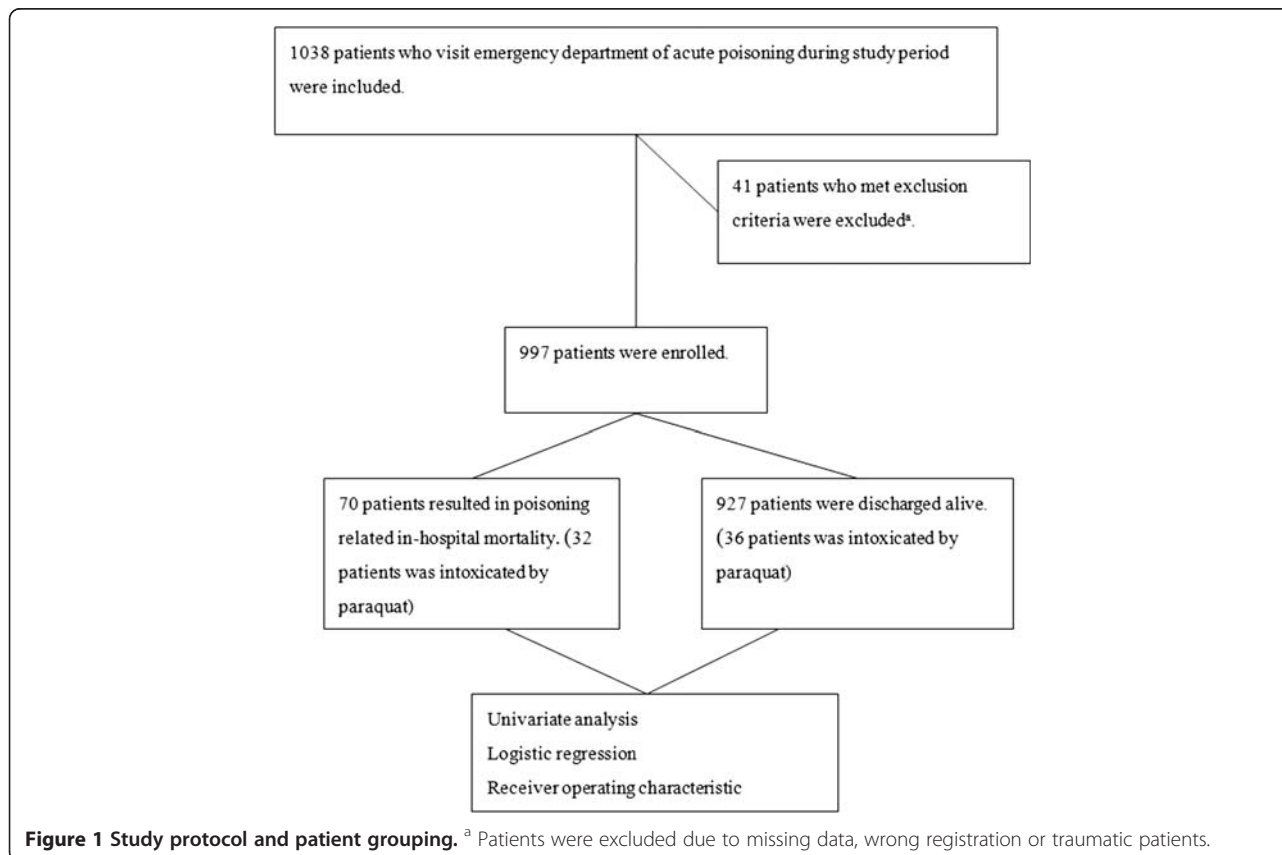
1038 patients who visit emergency department of acute poisoning during study period were included.

41 patients who met exclusion criteria were excluded$^a$.

997 patients were enrolled.

70 patients resulted in poisoning related in-hospital mortality. (32 patients was intoxicated by paraquat)

927 patients were discharged alive. (36 patients was intoxicated by paraquat)

Univariate analysis
Logistic regression
Receiver operating characteristic

**Figure 1 Study protocol and patient grouping.** $^a$ Patients were excluded due to missing data, wrong registration or traumatic patients.